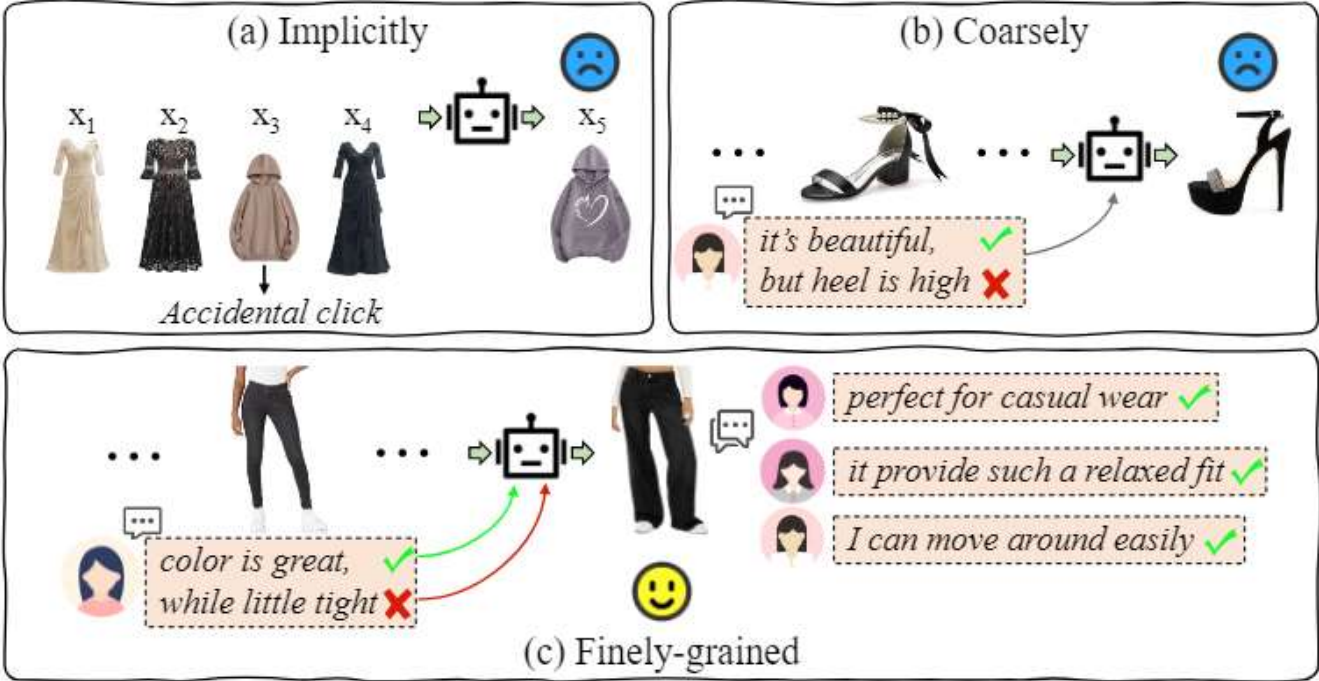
(a) Implicitly

$x_1$ $x_2$ $x_3$ $x_4$ $x_5$

Accidental click

(b) Coarsely

it's beautiful,
but heel is high

perfect for casual wear

it provide such a relaxed fit

I can move around easily

color is great,
while little tight

(c) Finely-grained